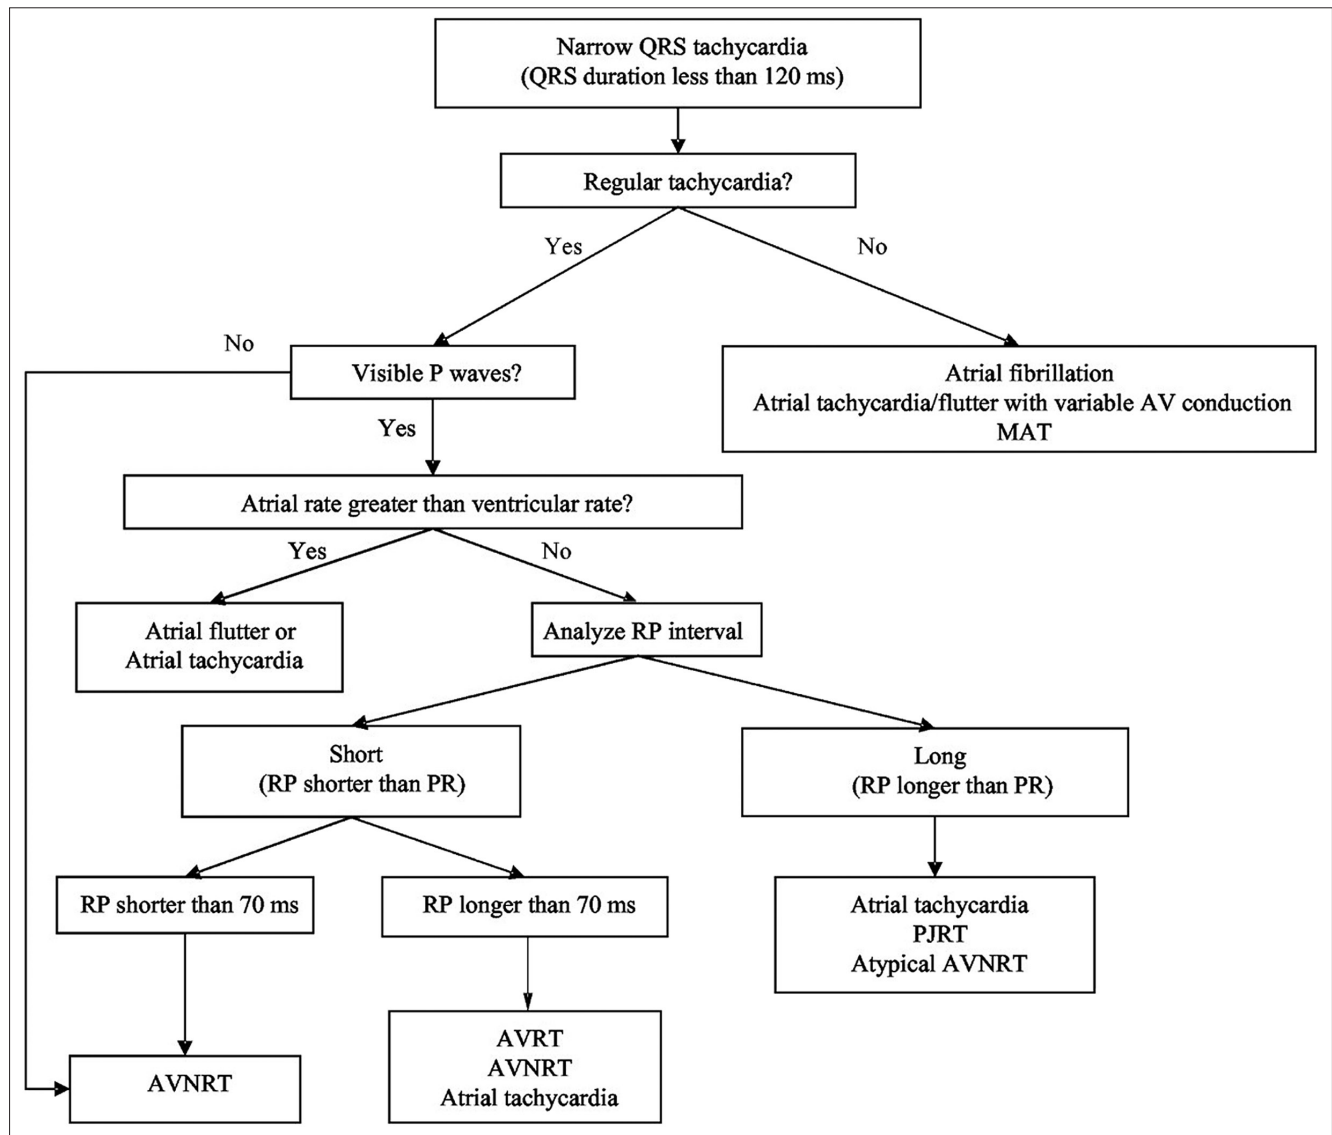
Narrow QRS tachycardia
(QRS duration less than 120 ms)

Regular tachycardia?

Yes

No

No

Visible P waves?

Atrial fibrillation
Atrial tachycardia/flutter with variable AV conduction
MAT

Yes

Atrial rate greater than ventricular rate?

Yes

No

Atrial flutter or
Atrial tachycardia

Analyze RP interval

Short
(RP shorter than PR)

Long
(RP longer than PR)

RP shorter than 70 ms

RP longer than 70 ms

Atrial tachycardia
PJRT
Atypical AVNRT

AVNRT

AVRT
AVNRT
Atrial tachycardia